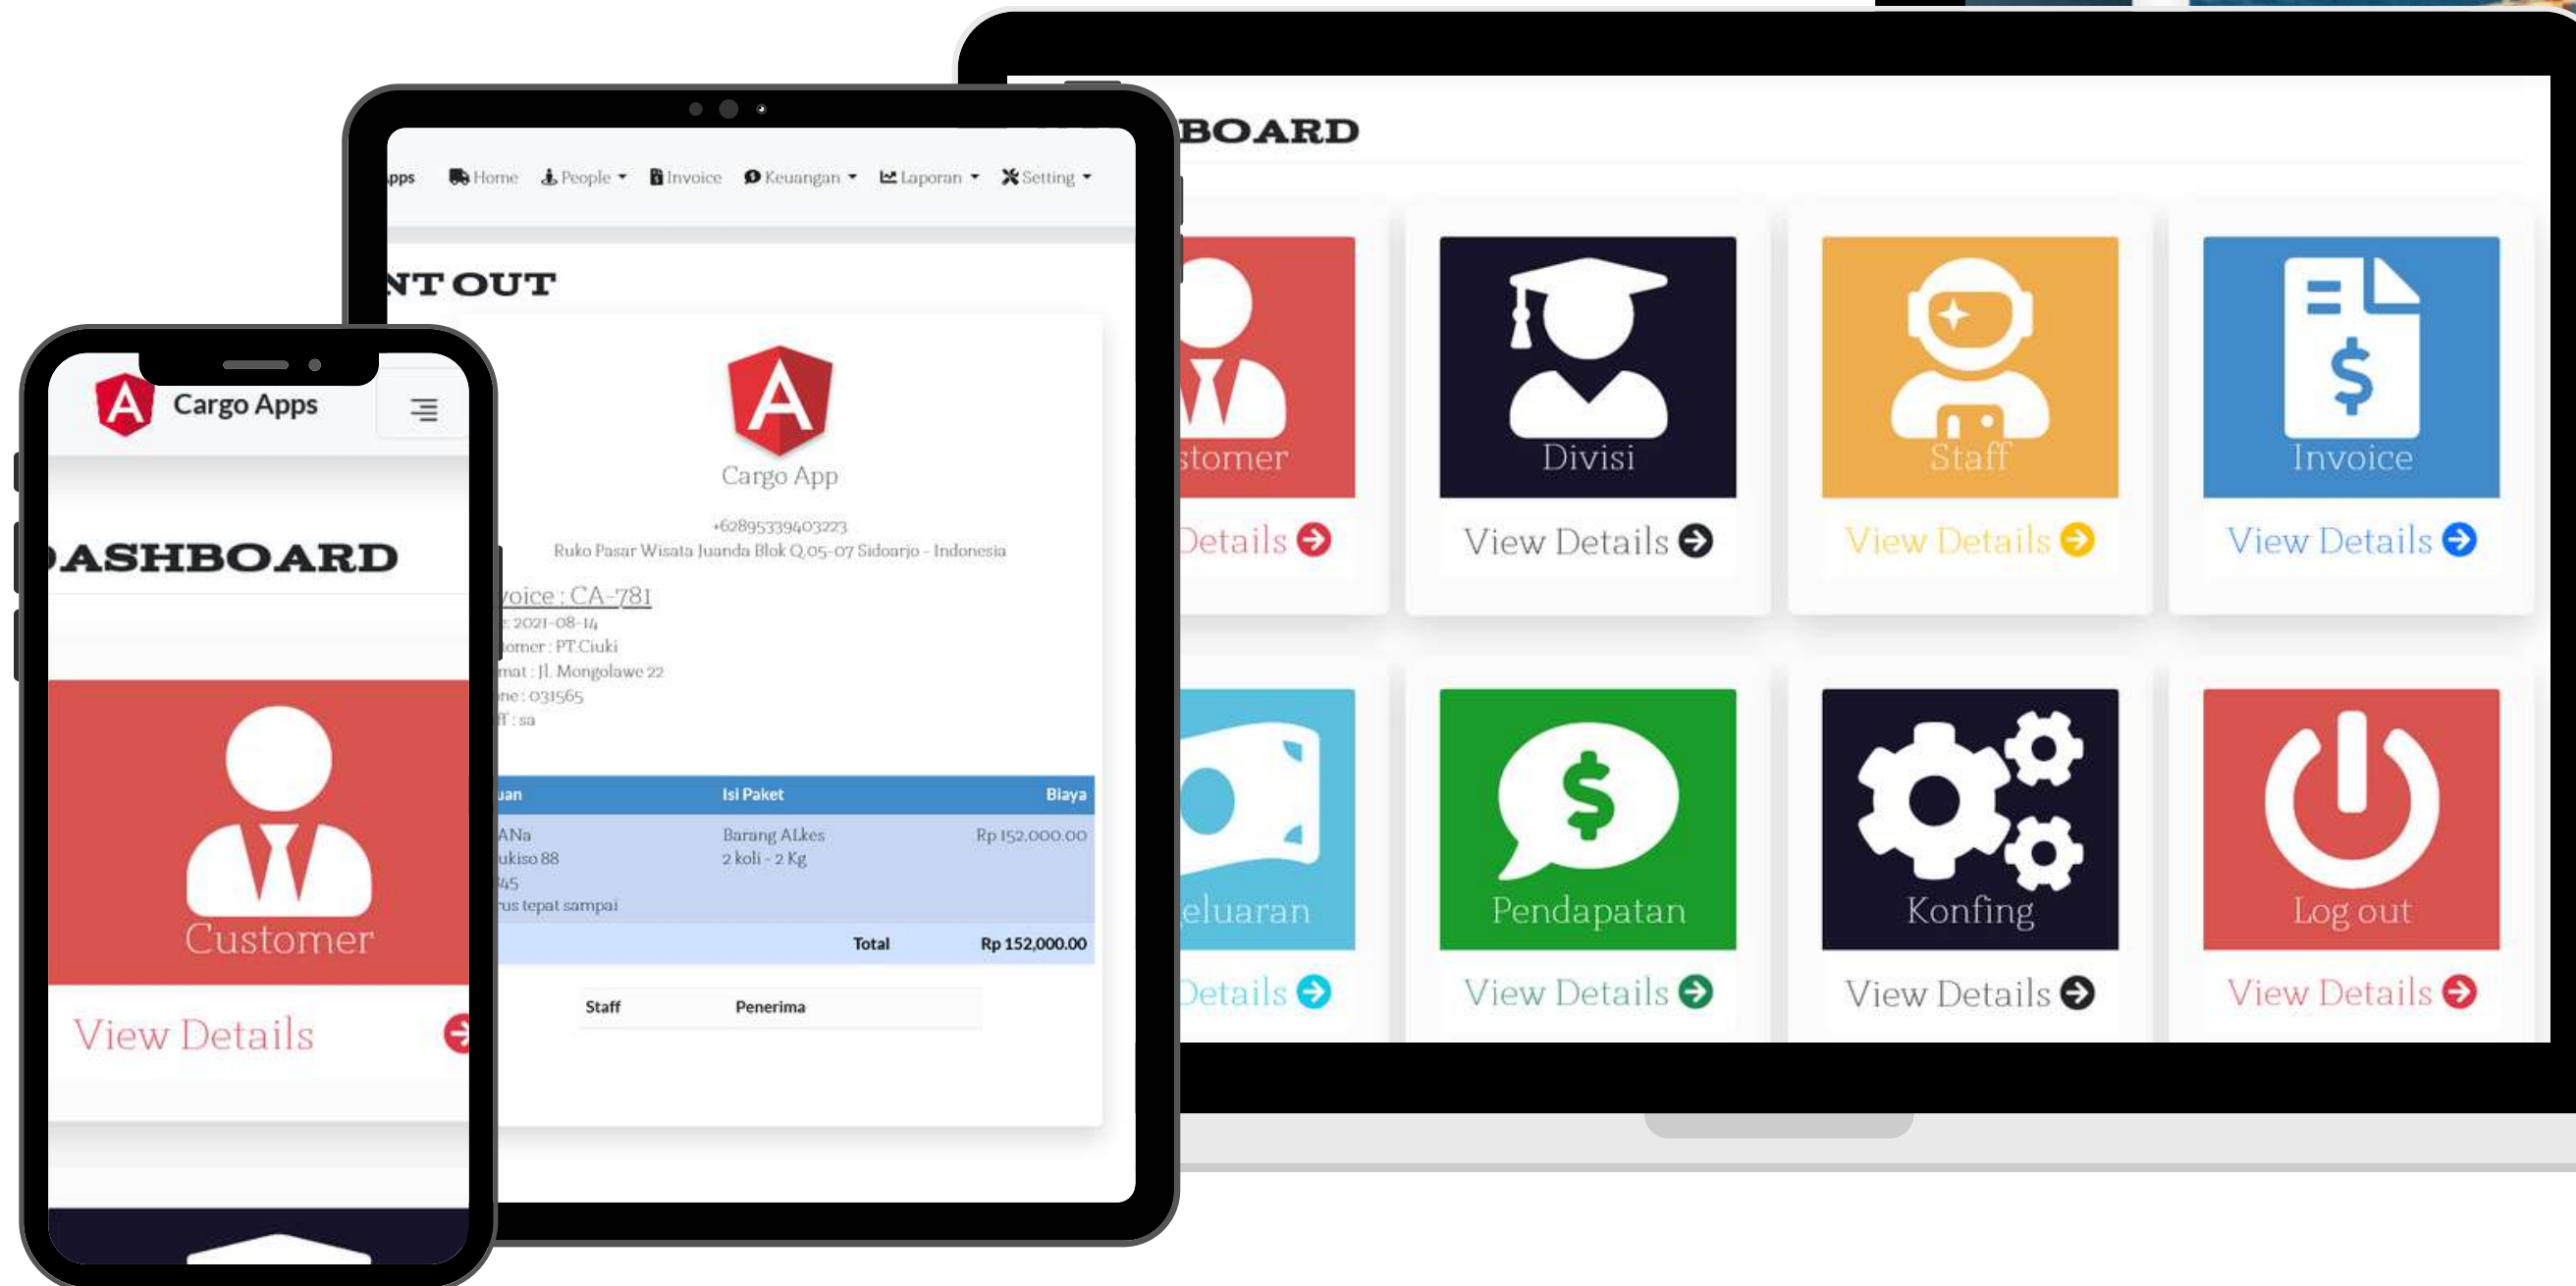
BOARD

stomer

Details

Divisi

View Details

Staff

View Details

Invoice

View Details

eluaran

Details

Pendapatan

View Details

Konfing

View Details

Log out

View Details

pps Home People Invoice Keuangan Laporan Setting

NT OUT

Cargo App

+628953394O3223

Ruko Pasar Wisata Juanda Blok Q.05-07 Sidoarjo - Indonesia

voice : CA-781

: 2021-08-14

omer : PT.Ciuki

mat : Jl. Mongolawe 22

ne : 031565

ff : sa

| uan | Isi Paket | Biaya |
|---|---|---|
| ANa ukiso 88 45 rus tepat sampai | Barang ALkes 2 koli - 2 Kg | Rp 152,000.00 |
| | Total | Rp 152,000.00 |

| Staff | Penerima |
|---|---|

Cargo Apps

ASHBOARD

Customer

View Details